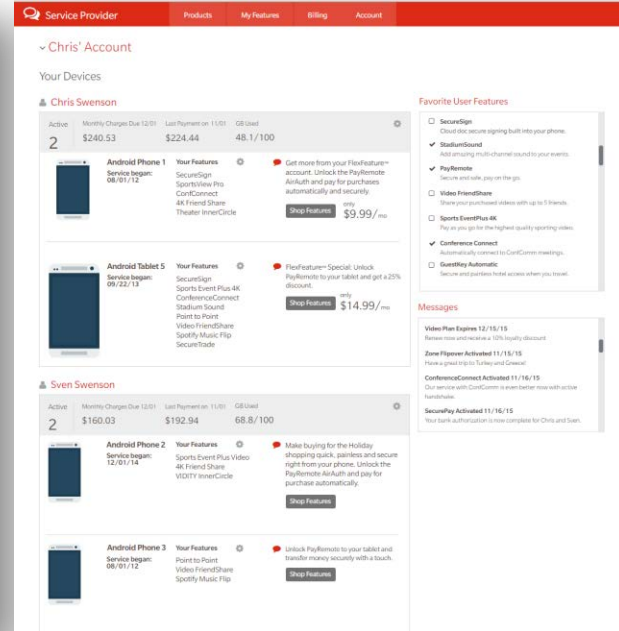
Service Provider Products My Features Billing Account

Chris' Account

Your Devices

Chris Swenson

| Active | Monthly Charges Due 12/01 | Last Payment on 11/01 | GB Used |
|---|---|---|---|
| 2 | $240.53 | $224.44 | 48.1/100 |

Android Phone 1
Service began: 08/01/12

Your Features
SecureSign
SportsView Pro
ConfConnect
4K Friend Share
Theater InnerCircle

Get more from your FlexFeature™ account. Unlock the PayRemote AirAuth and pay for purchases automatically and securely.

Shop Features only $9.99/mo

Android Tablet 5
Service began: 09/22/13

Your Features
SecureSign
Sports Event Plus 4K
ConferenceConnect
Stadium Sound
Point to Point
Video FriendShare
Spotify Music Flip
SecureTrade

FlexFeature™ Special: Unlock PayRemote to your tablet and get a 25% discount.

Shop Features only $14.99/mo

Sven Swenson

| Active | Monthly Charges Due 12/01 | Last Payment on 11/01 | GB Used |
|---|---|---|---|
| 2 | $160.03 | $192.94 | 68.8/100 |

Android Phone 2
Service began: 12/01/14

Your Features
Sports Event Plus Video
4K Friend Share
VIDITY InnerCircle

Make buying for the Holiday shopping quick, painless and secure right from your phone. Unlock the PayRemote AirAuth and pay for purchase automatically.

Shop Features

Android Phone 3
Service began: 08/01/12

Your Features
Point to Point
Video FriendShare
Spotify Music Flip

Unlock PayRemote to your tablet and transfer money securely with a touch.

Shop Features

Favorite User Features

SecureSign
Cloud doc secure signing built into your phone.

StadiumSound
Add amazing multi-channel sound to your events.

PayRemote
Secure and safe, pay on the go.

Video FriendShare
Share your purchased videos with up to 5 friends.

Sports EventPlus 4K
Pay as you go for the highest quality sporting video.

Conference Connect
Automatically connect to ConfComm meetings.

GuestKey Automatic
Secure and painless hotel access when you travel.

Messages

Video Plan Expires 12/15/15
Renew now and receive a 10% loyalty discount.

Zone Flipover Activated 11/15/15
Have a great trip to Turkey and Greece!

ConferenceConnect Activated 11/16/15
Our service with ConfComm is even better now with active handshake.

SecurePay Activated 11/16/15
Your bank authorization is now complete for Chris and Sven.